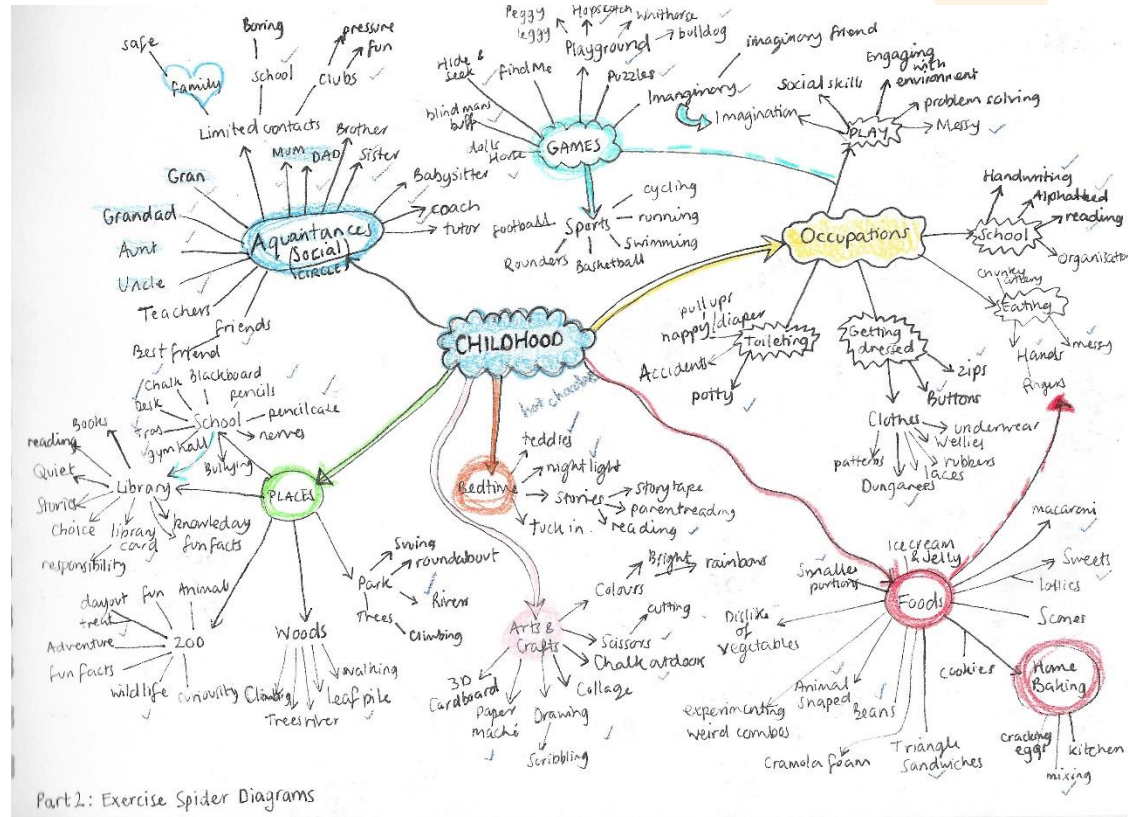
CHILDHOOD

Aquantances (Social) CIRCLE
Gran
Grandad
Aunt
Uncle
Teachers
friends
Best friend
Limited contacts
MUM
DAD
Brother
Sister
Babysitter
coach
tutor
School
Boring
Clubs
pressure
fun
Family
safe

GAMES
Hide & seek
Find Me
blind mans buff
dolls House
Playground
Peggy leggy
Hopscotch
Whitehorse
bulldog
Puzzles
Imaginary
imaginary friend
Sports
football
cycling
running
Swimming
Rounders
Basketball

PLAY
Imagination
Social skills
Engaging with environment
problem solving
Messy

Occupations
School
Handwriting
Alphabet
reading
Organisatio
Eating
chunky cutlery
Hands
fingers
messy
Toileting
pull ups
nappy/diaper
Accidents
potty
Getting dressed
zips
Buttons
Clothes
underwear
Wellies
rubbers
laces
patterns
Dungarees

PLACES
School
Chalk
Blackboard
Desk
pencils
pencilcase
Toys
gym hall
nerves
Bullying
Library
Books
reading
Quiet
Stories
Choice
library card
responsibility
knowledge
fun facts
200
dayout
treat
fun
Animal
Adventure
fun facts
wildlife
curiousity
Woods
Climbing
Trees
river
walking
leaf pile
Park
Swing
roundabout
Rivers
Trees
Climbing

Bedtime
hot chocolate
teddies
night light
Stories
story tape
parent reading
reading
tuck in

Arts & Crafts
Colours
Bright
rainbows
cutting
Scissors
Chalk outdoors
Collage
Drawing
Scribbling
Paper mache
3D Cardboard

Foods
Ice cream & Jelly
Smaller portions
macaroni
Sweets
lollies
Scones
Dislike of Vegetables
Animal Shaped
Beans
experimenting weird combos
Cramola foam
Triangle Sandwiches
cookies
Home Baking
cracking eggs
kitchen
mixing

Part 2: Exercise Spider Diagrams